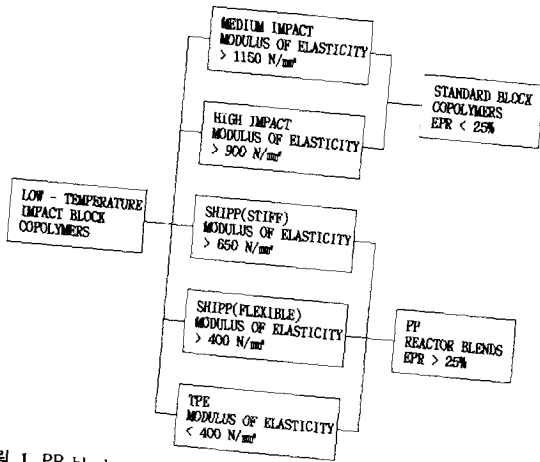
MEDIUM IMPACT
MODULUS OF ELASTICITY
> 1150 N/mm²

HIGH IMPACT
MODULUS OF ELASTICITY
> 900 N/mm²

STANDARD BLOCK
COPOLYMERS
EPR < 25%

LOW - TEMPERATURE
IMPACT BLOCK
COPOLYMERS

SHIPP(STIFF)
MODULUS OF ELASTICITY
> 650 N/mm²

SHIPP(FLEXIBLE)
MODULUS OF ELASTICITY
> 400 N/mm²

PP
REACTOR BLENDS
EPR > 25%

TPE
MODULUS OF ELASTICITY
< 400 N/mm²

림 1. PP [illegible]